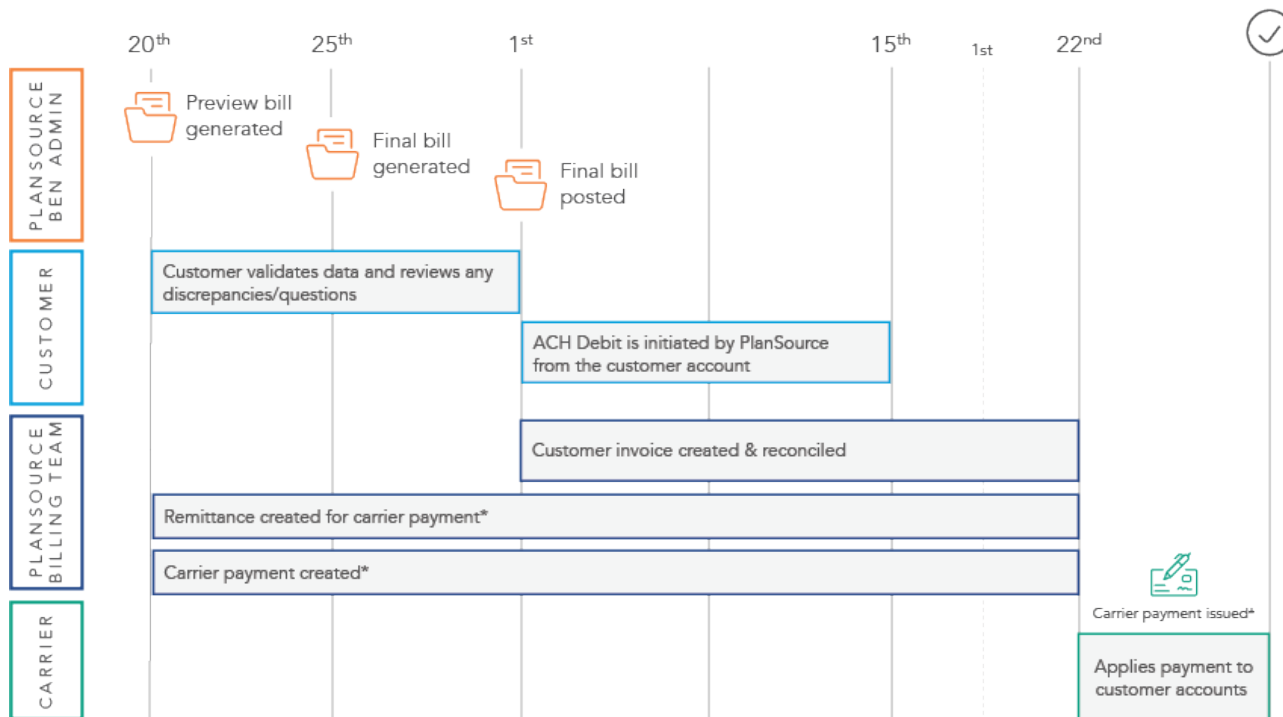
20th 25th 1st 15th 1st 22nd

PLANSOURCE BEN ADMIN

Preview bill generated

Final bill generated

Final bill posted

CUSTOMER

Customer validates data and reviews any discrepancies/questions

ACH Debit is initiated by PlanSource from the customer account

PLANSOURCE BILLING TEAM

Customer invoice created & reconciled

Remittance created for carrier payment*

Carrier payment created*

Carrier payment issued*

CARRIER

Applies payment to customer accounts